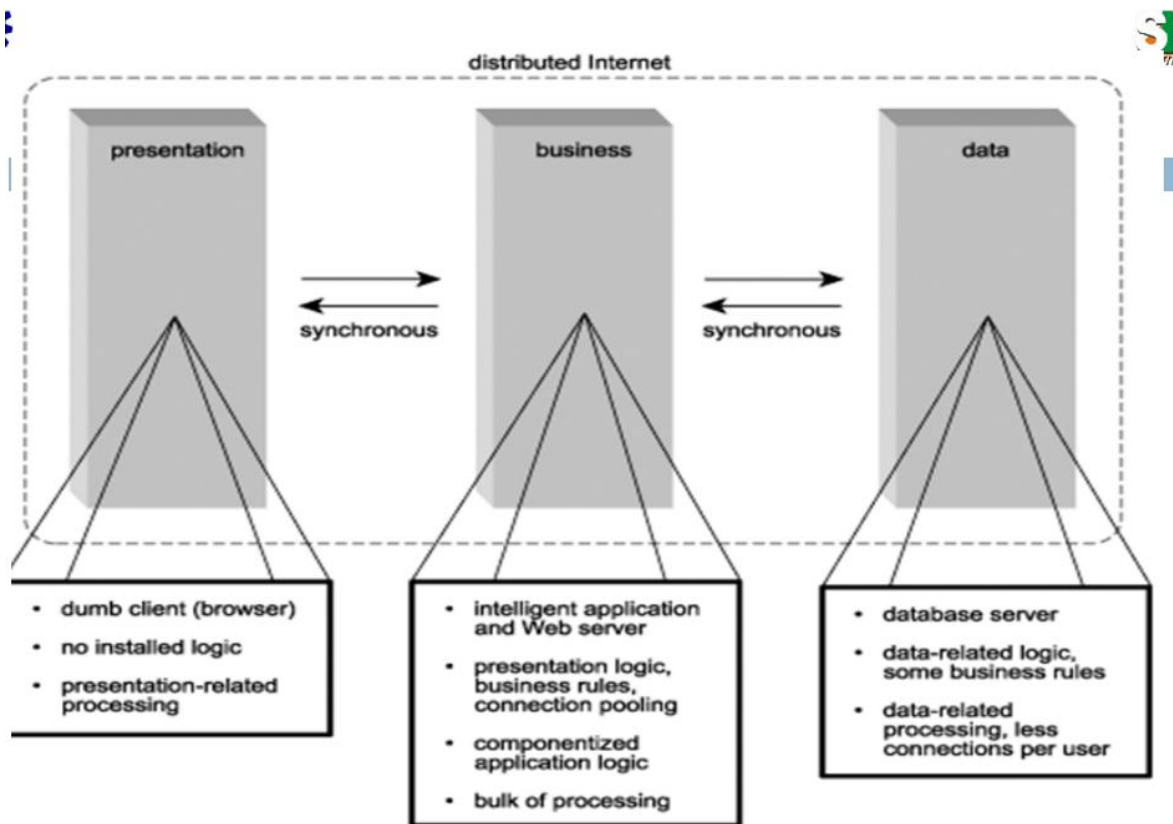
distributed Internet

presentation

business

data

synchronous

synchronous

• dumb client (browser)
• no installed logic
• presentation-related processing

• intelligent application and Web server
• presentation logic, business rules, connection pooling
• componentized application logic
• bulk of processing

• database server
• data-related logic, some business rules
• data-related processing, less connections per user